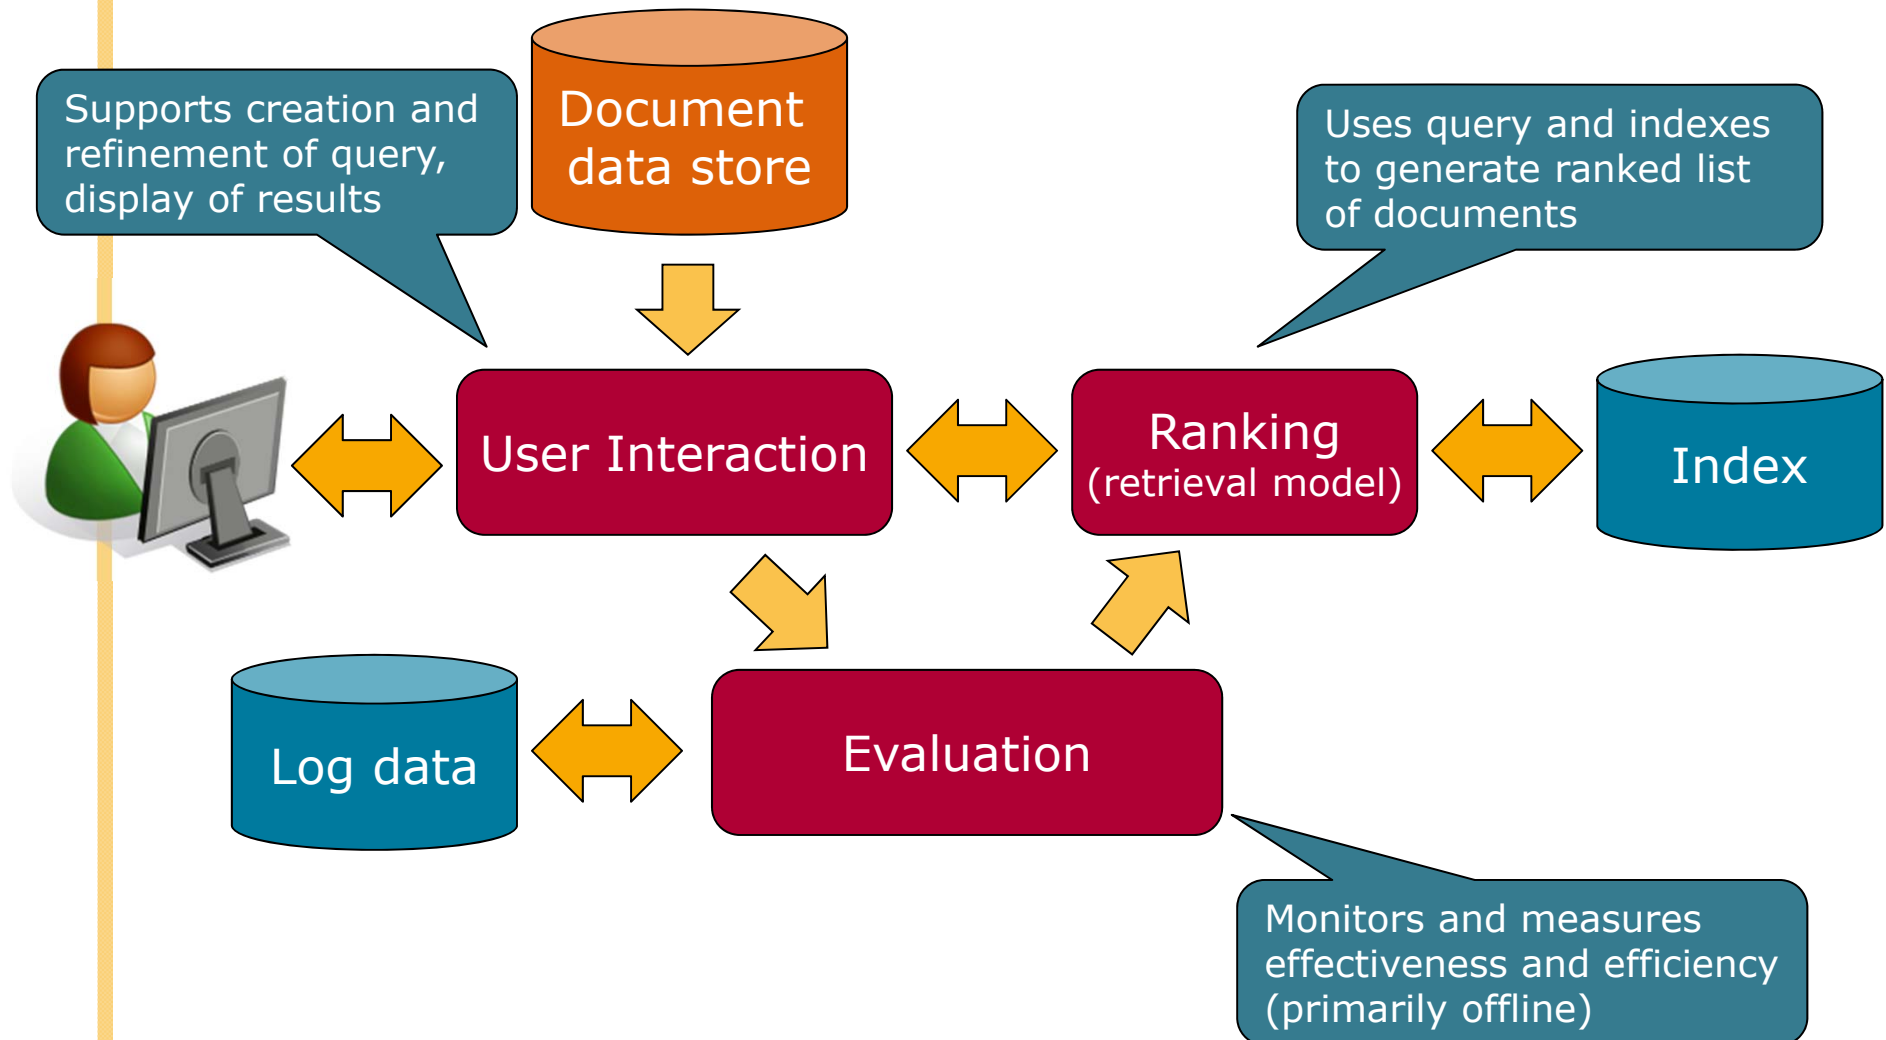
Supports creation and refinement of query, display of results

Document data store

Uses query and indexes to generate ranked list of documents

User Interaction

Ranking
(retrieval model)

Index

Log data

Evaluation

Monitors and measures effectiveness and efficiency (primarily offline)